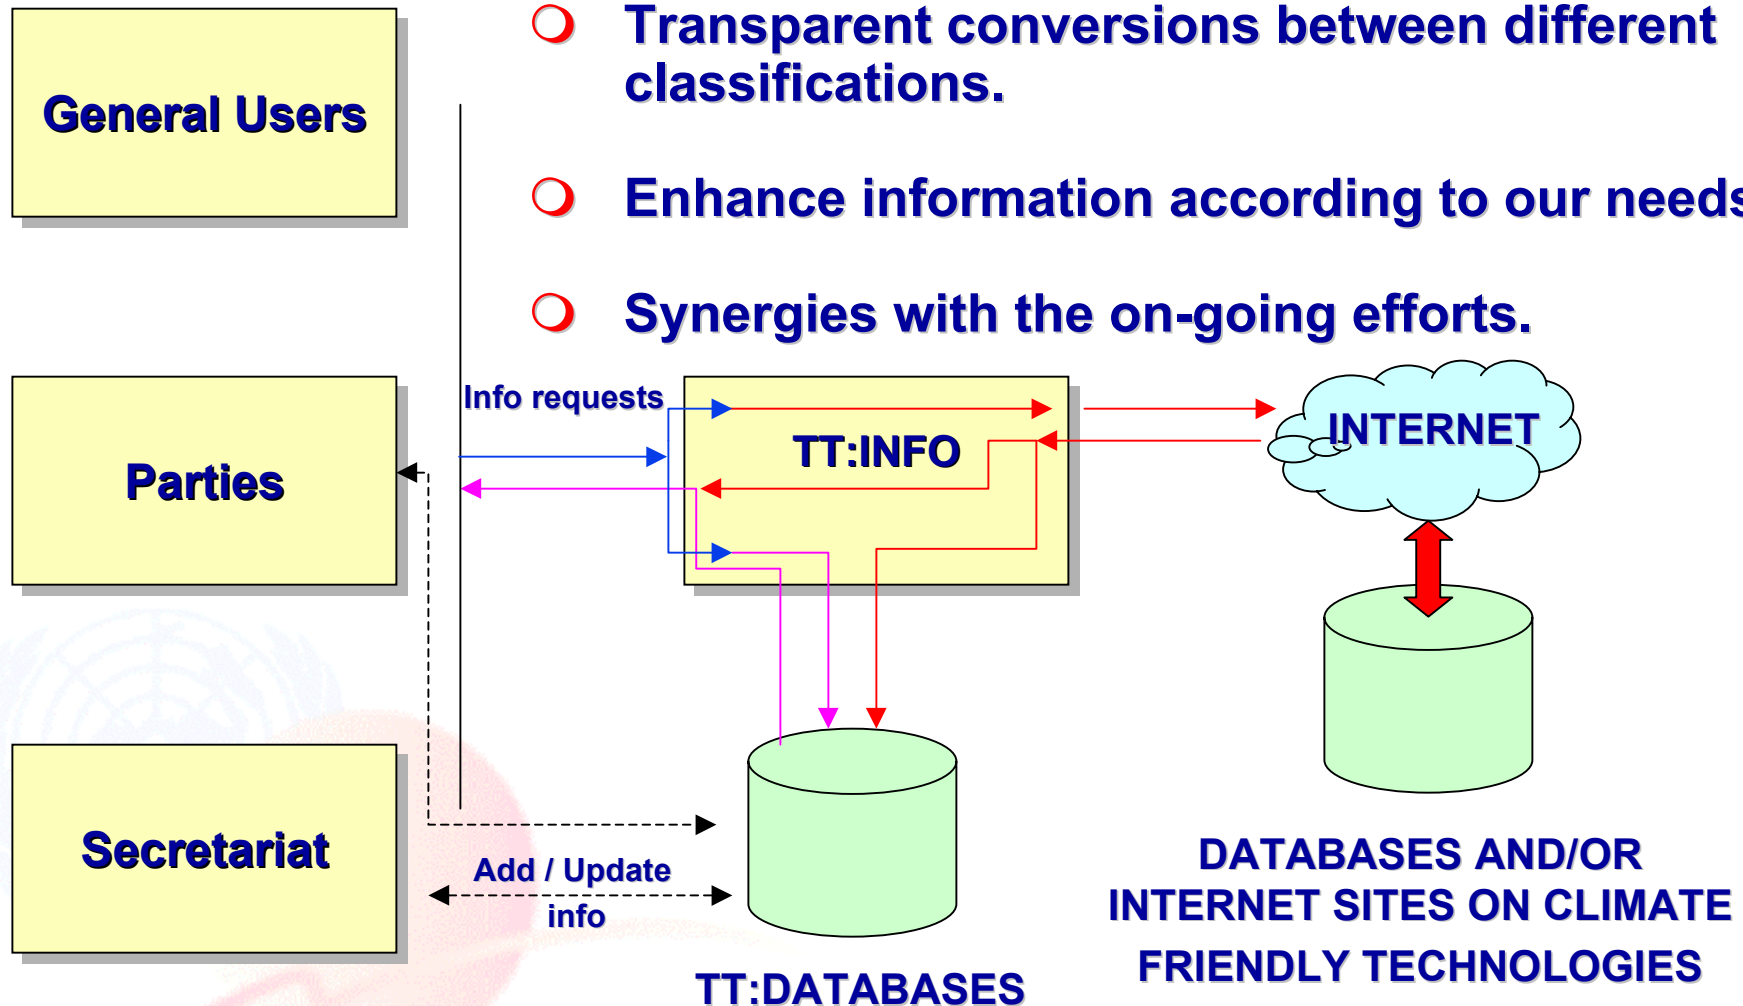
General Users

Transparent conversions between different classifications.

Enhance information according to our needs

Synergies with the on-going efforts.

Parties

Info requests

TT:INFO

INTERNET

Secretariat

Add / Update info

TT:DATABASES

DATABASES AND/OR INTERNET SITES ON CLIMATE FRIENDLY TECHNOLOGIES